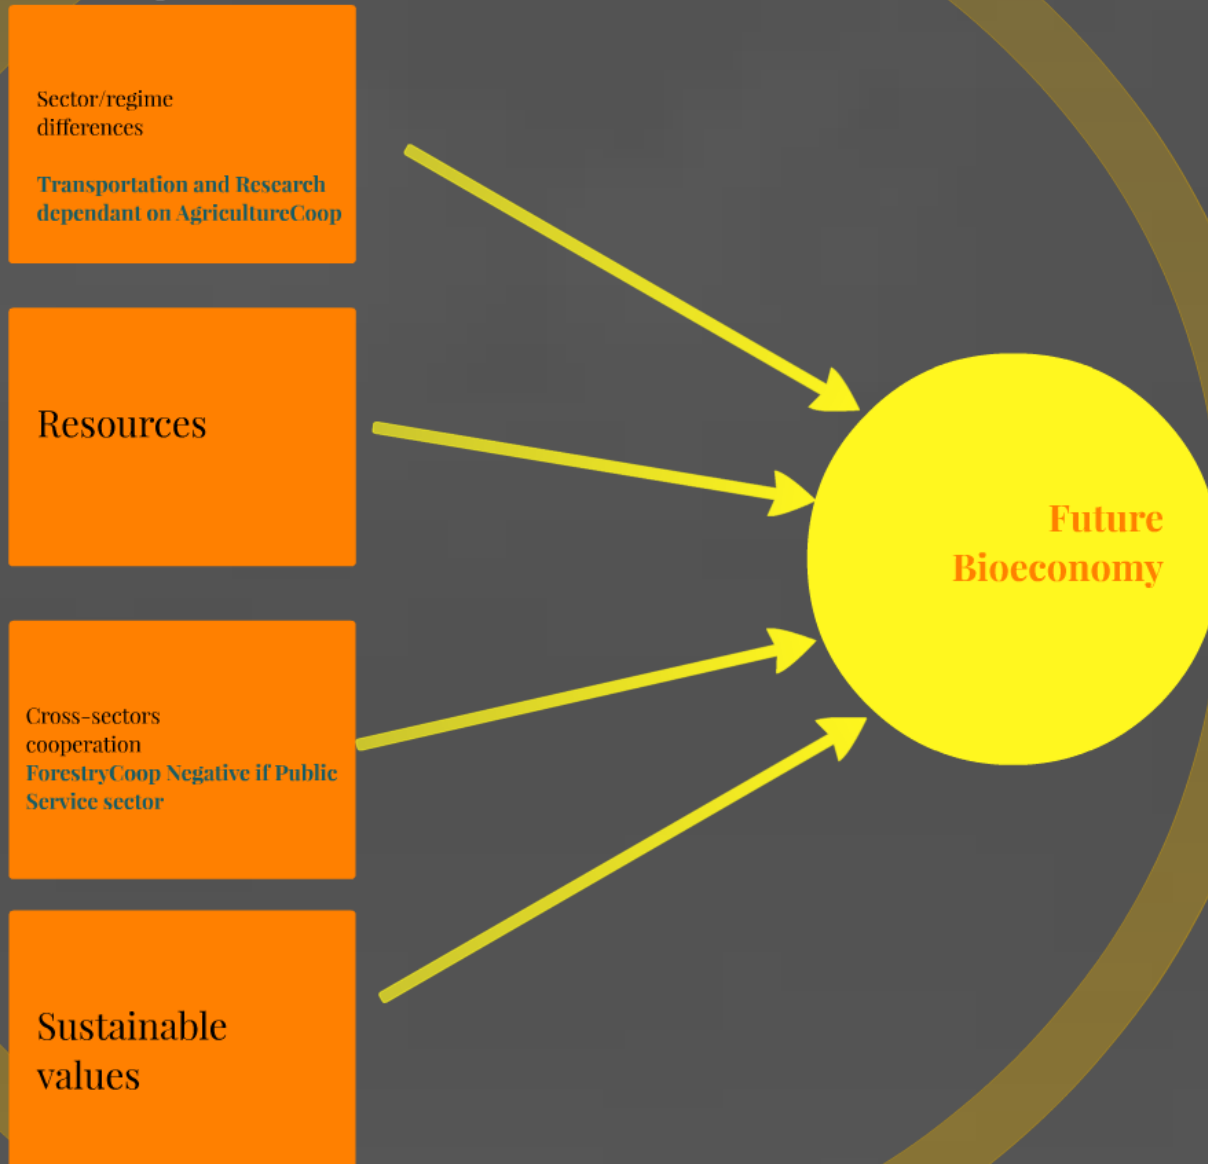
Sector/regime differences

Transportation and Research dependant on AgricultureCoop

Resources

Cross-sectors cooperation
ForestryCoop Negative if Public Service sector

Sustainable values

Future Bioeconomy